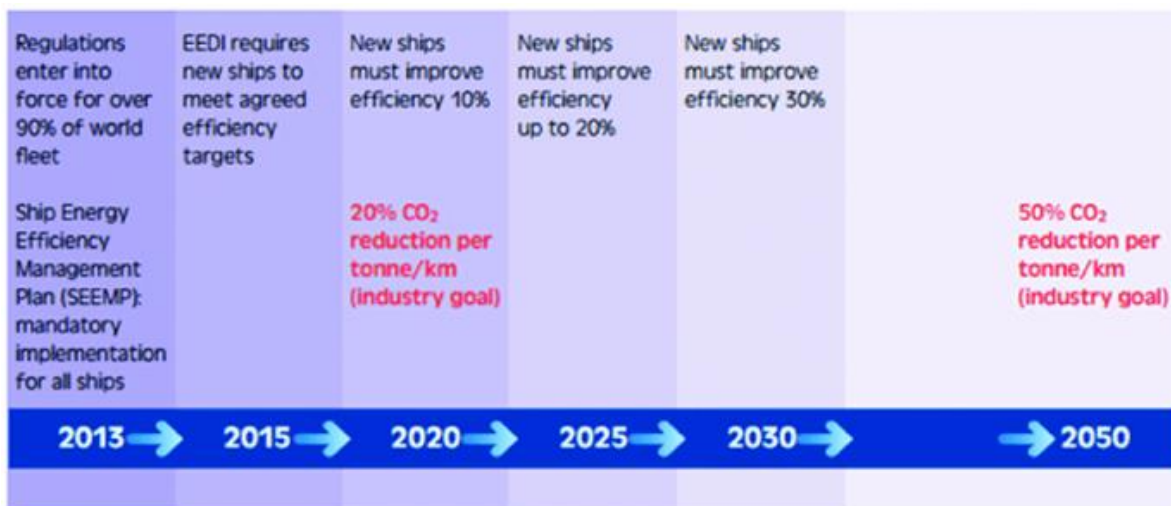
Regulations enter into force for over 90% of world fleet

Ship Energy Efficiency Management Plan (SEEMP): mandatory implementation for all ships

EEDI requires new ships to meet agreed efficiency targets

New ships must improve efficiency 10%

20% $CO_2$ reduction per tonne/km (industry goal)

New ships must improve efficiency up to 20%

New ships must improve efficiency 30%

50% $CO_2$ reduction per tonne/km (industry goal)

2013 2015 2020 2025 2030 2050